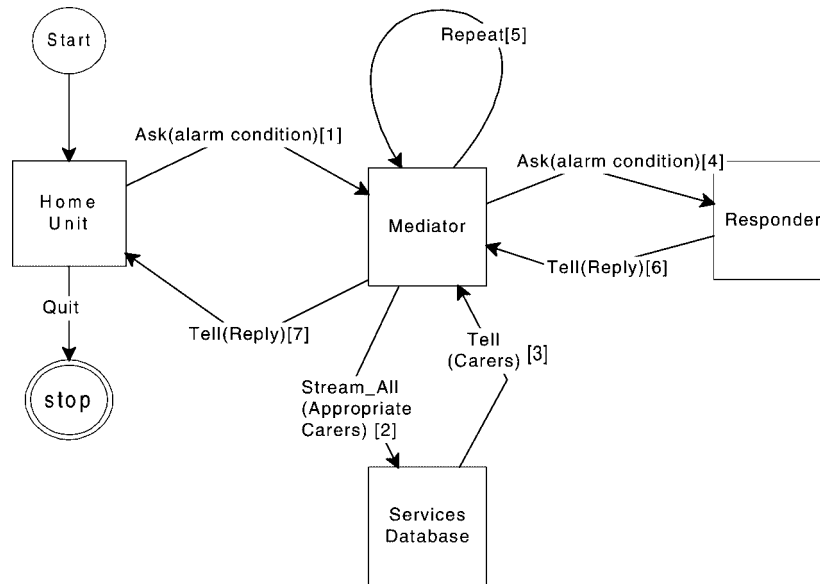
Start

Repeat[5]

Ask(alarm condition)[1]

Ask(alarm condition)[4]

Home Unit

Mediator

Responder

Tell(Reply)[6]

Quit

Tell(Reply)[7]

Tell (Carers) [3]

stop

Stream_All (Appropriate Carers) [2]

Services Database